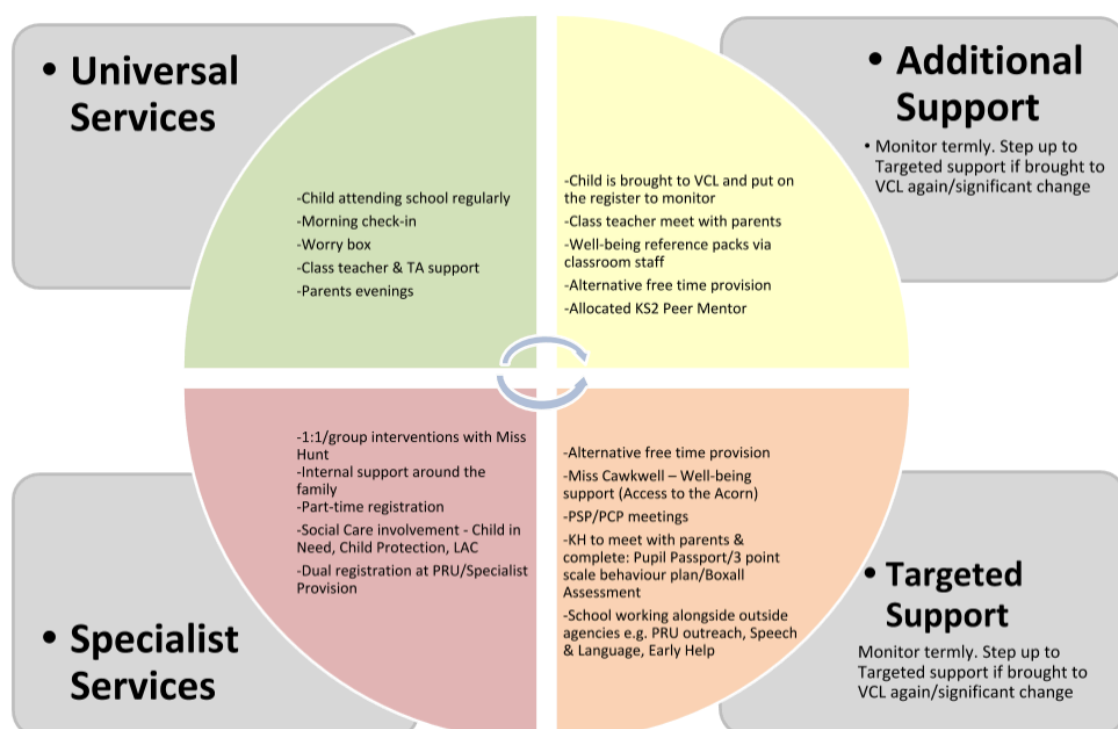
• Universal Services

-Child attending school regularly
-Morning check-in
-Worry box
-Class teacher & TA support
-Parents evenings

• Additional Support

• Monitor termly. Step up to Targeted support if brought to VCL again/significant change

-Child is brought to VCL and put on the register to monitor
-Class teacher meet with parents
-Well-being reference packs via classroom staff
-Alternative free time provision
-Allocated KS2 Peer Mentor

-1:1/group interventions with Miss Hunt
-Internal support around the family
-Part-time registration
-Social Care involvement - Child in Need, Child Protection, LAC
-Dual registration at PRU/Specialist Provision

-Alternative free time provision
-Miss Cawkwell – Well-being support (Access to the Acorn)
-PSP/PCP meetings
-KH to meet with parents & complete: Pupil Passport/3 point scale behaviour plan/Boxall Assessment
-School working alongside outside agencies e.g. PRU outreach, Speech & Language, Early Help

• Specialist Services

• Targeted Support

Monitor termly. Step up to Targeted support if brought to VCL again/significant change